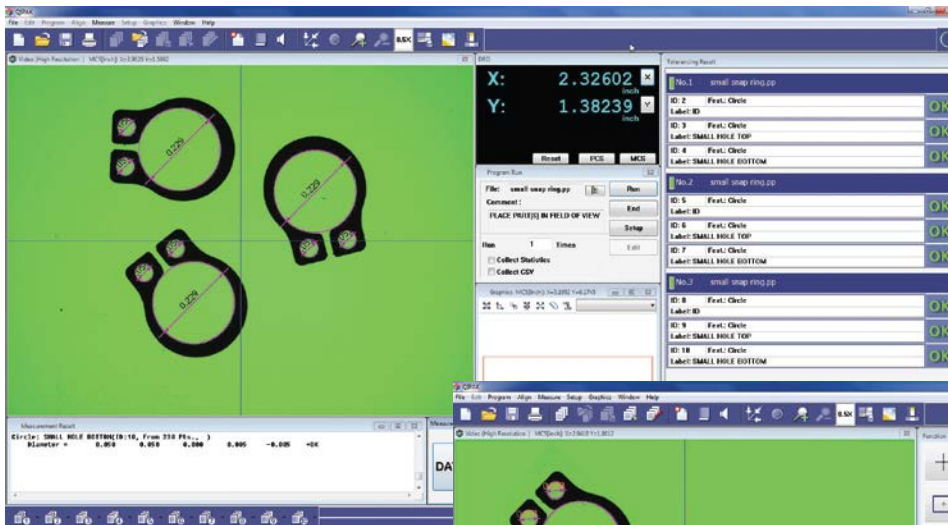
QPAK
File Edit Program Align Measure Setup Graphics Window Help
0.5X
Video (High Resolution) MCS(inch) X=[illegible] Y=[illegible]
0.229
0.229
0.229
DRO
X: 2.32602 inch
Y: 1.38239 inch
Reset PCS MCS
Program Run
File: small snap ring.pp Run
Comment: End
PLACE PART(S) IN FIELD OF VIEW Setup
Run 1 Times Edit
Collect Statistics
Collect CSV
Graphics MCS(inch) X=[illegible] Y=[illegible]
Tolerancing Result
No.1 small snap ring.pp
ID: 2 Feat.: Circle
Label: ID
OK
ID: 3 Feat.: Circle
Label: SMALL HOLE TOP
OK
ID: 4 Feat.: Circle
Label: SMALL HOLE BOTTOM
OK
No.2 small snap ring.pp
ID: 5 Feat.: Circle
Label: ID
OK
ID: 6 Feat.: Circle
Label: SMALL HOLE TOP
OK
ID: 7 Feat.: Circle
Label: SMALL HOLE BOTTOM
OK
No.3 small snap ring.pp
ID: 8 Feat.: Circle
Label: ID
OK
ID: 9 Feat.: Circle
Label: SMALL HOLE TOP
OK
ID: 10 Feat.: Circle
Label: SMALL HOLE BOTTOM
OK
Measurement Result
Circle: SMALL HOLE BOTTOM(ID:10, From 310 Pts., )
Diameter = 0.050 0.050 0.000 0.005 -0.005 =OK
DAT
QPAK
File Edit Program Align Measure Setup Graphics Window Help
0.5X
Video (High Resolution) MCS(inch) X=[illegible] Y=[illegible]
Function